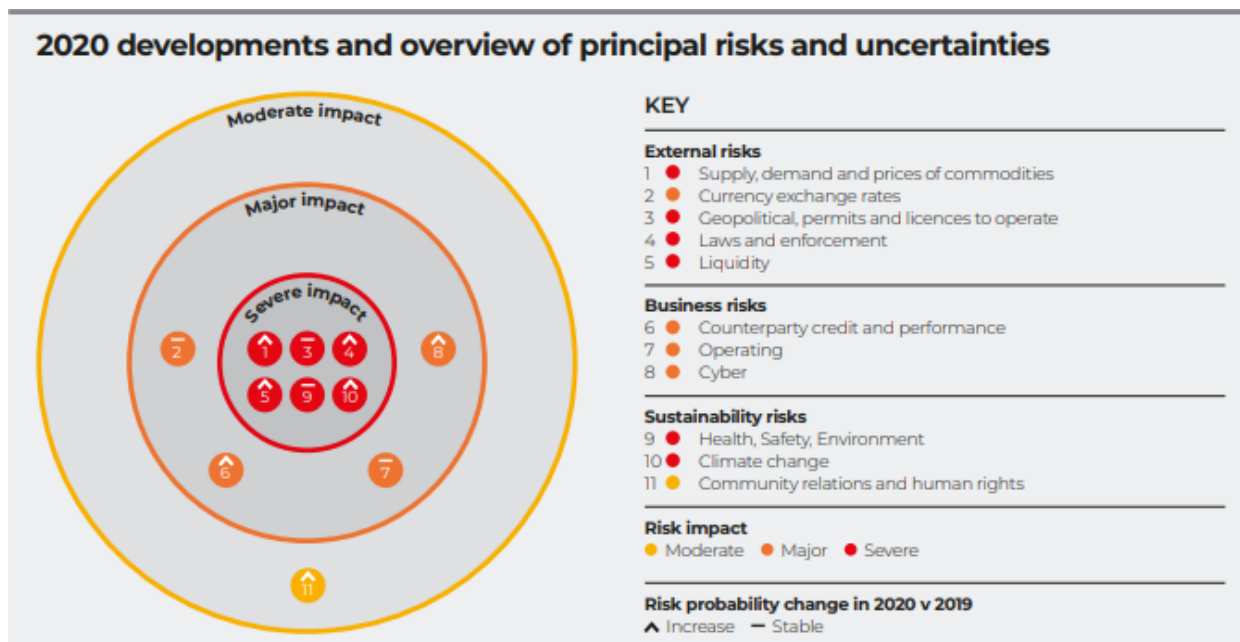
2020 developments and overview of principal risks and uncertainties

Moderate impact

Major impact

Severe impact

2

8

1 3 4

5 9 10

6

7

11

KEY

External risks
1 Supply, demand and prices of commodities
2 Currency exchange rates
3 Geopolitical, permits and licences to operate
4 Laws and enforcement
5 Liquidity

Business risks
6 Counterparty credit and performance
7 Operating
8 Cyber

Sustainability risks
9 Health, Safety, Environment
10 Climate change
11 Community relations and human rights

Risk impact
Moderate Major Severe

Risk probability change in 2020 v 2019
Increase — Stable